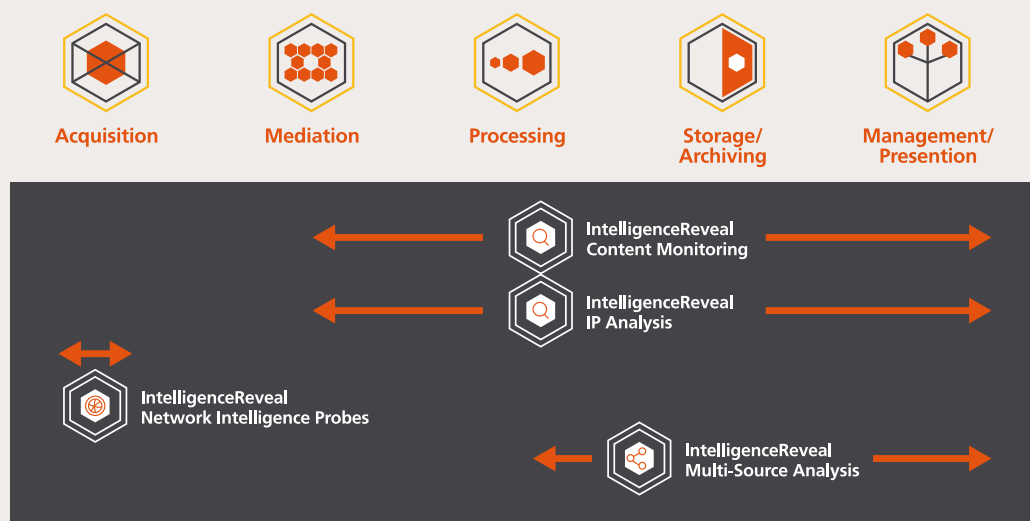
Acquisition

Mediation

Processing

Storage/ Archiving

Management/ Presention

IntelligenceReveal Content Monitoring

IntelligenceReveal IP Analysis

IntelligenceReveal Network Intelligence Probes

IntelligenceReveal Multi-Source Analysis